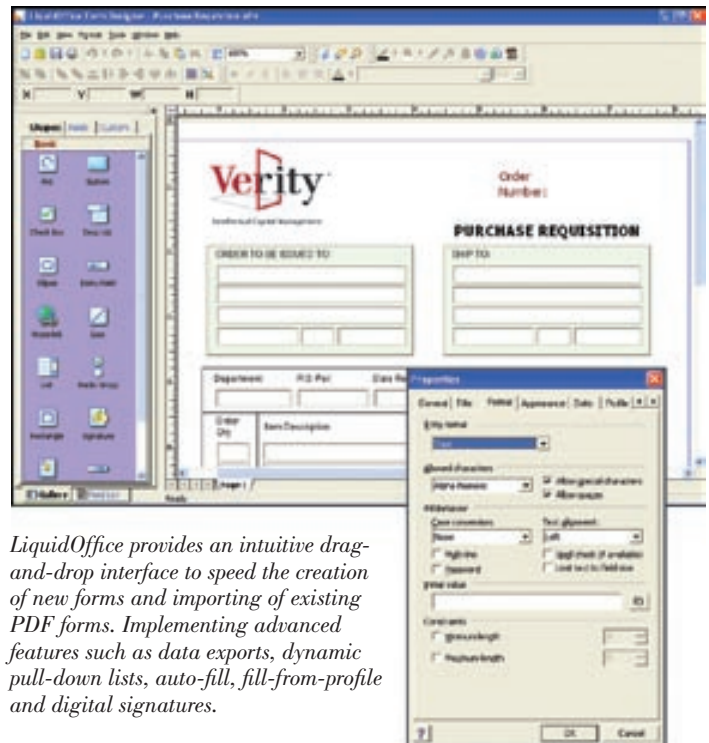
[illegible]

Shapes | Fields | Custom

Verity

Order Number:

PURCHASE REQUISITION

ORDER TO BE ISSUED TO:

SHIP TO:

Department: P.O. No: Date Re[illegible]

Order Qty Item Description

Properties

General | Fills | Format | Appearance | Data | Profile

Entry format

allowed characters

Alpha-Numeric

Allow special characters

Allow spaces

Field behavior

Case conversion: None

Text alignment: Left

Single line

Password

Spell check (if available)

Limit text to field size

Initial value

Constraints

Minimum length

Maximum length

OK Cancel

Ready

LiquidOffice provides an intuitive drag-and-drop interface to speed the creation of new forms and importing of existing PDF forms. Implementing advanced features such as data exports, dynamic pull-down lists, auto-fill, fill-from-profile and digital signatures.